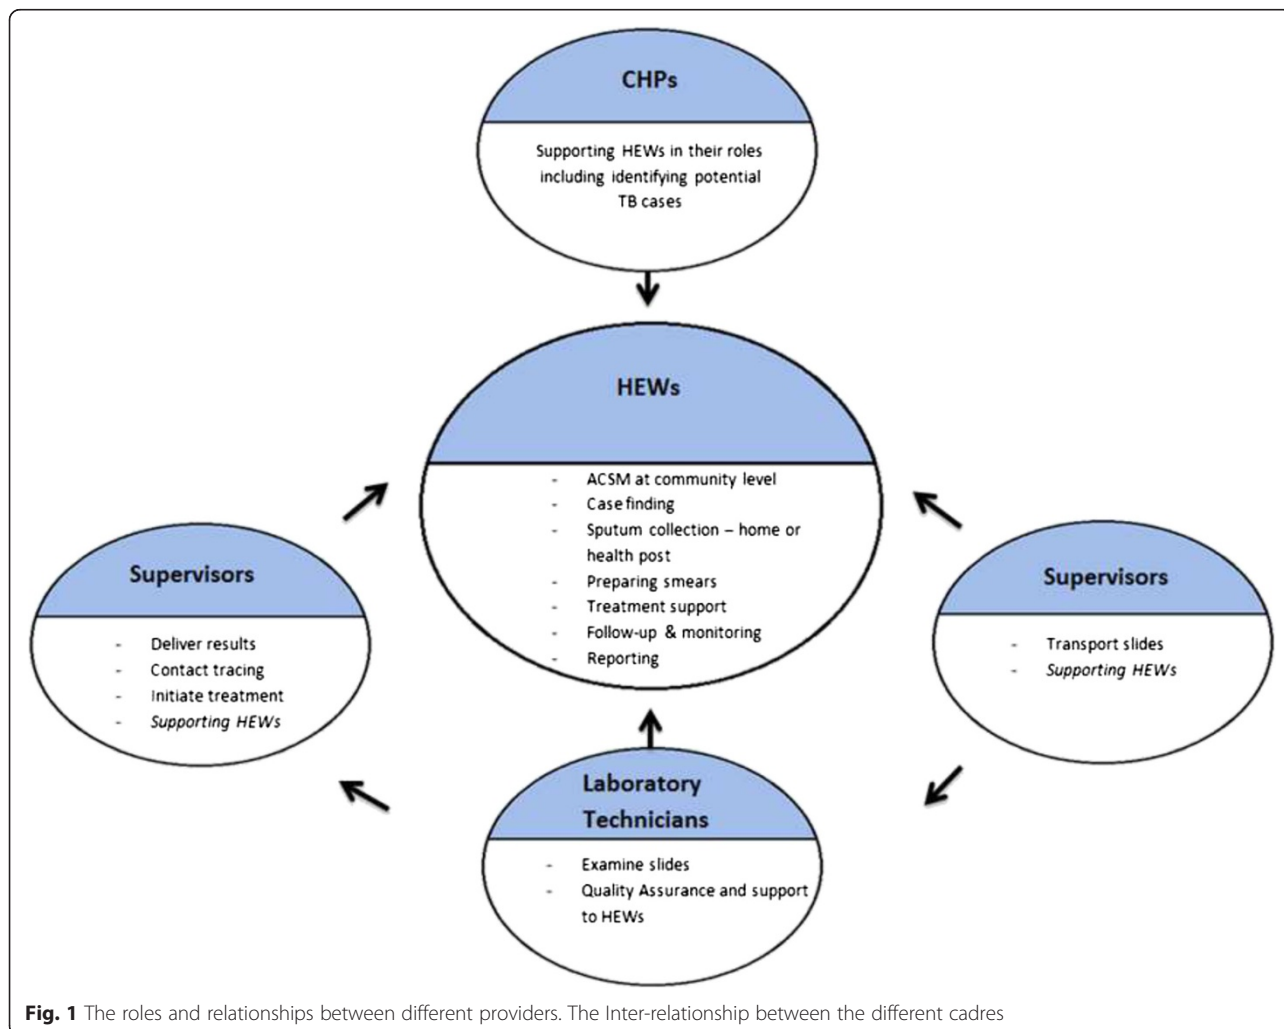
CHPs

Supporting HEWs in their roles including identifying potential TB cases

HEWs

- ACSM at community level
- Case finding
- Sputum collection – home or health post
- Preparing smears
- Treatment support
- Follow-up & monitoring
- Reporting

Supervisors

- Deliver results
- Contact tracing
- Initiate treatment
- *Supporting HEWs*

Supervisors

- Transport slides
- *Supporting HEWs*

Laboratory Technicians

- Examine slides
- Quality Assurance and support to HEWs

**Fig. 1** The roles and relationships between different providers. The Inter-relationship between the different cadres